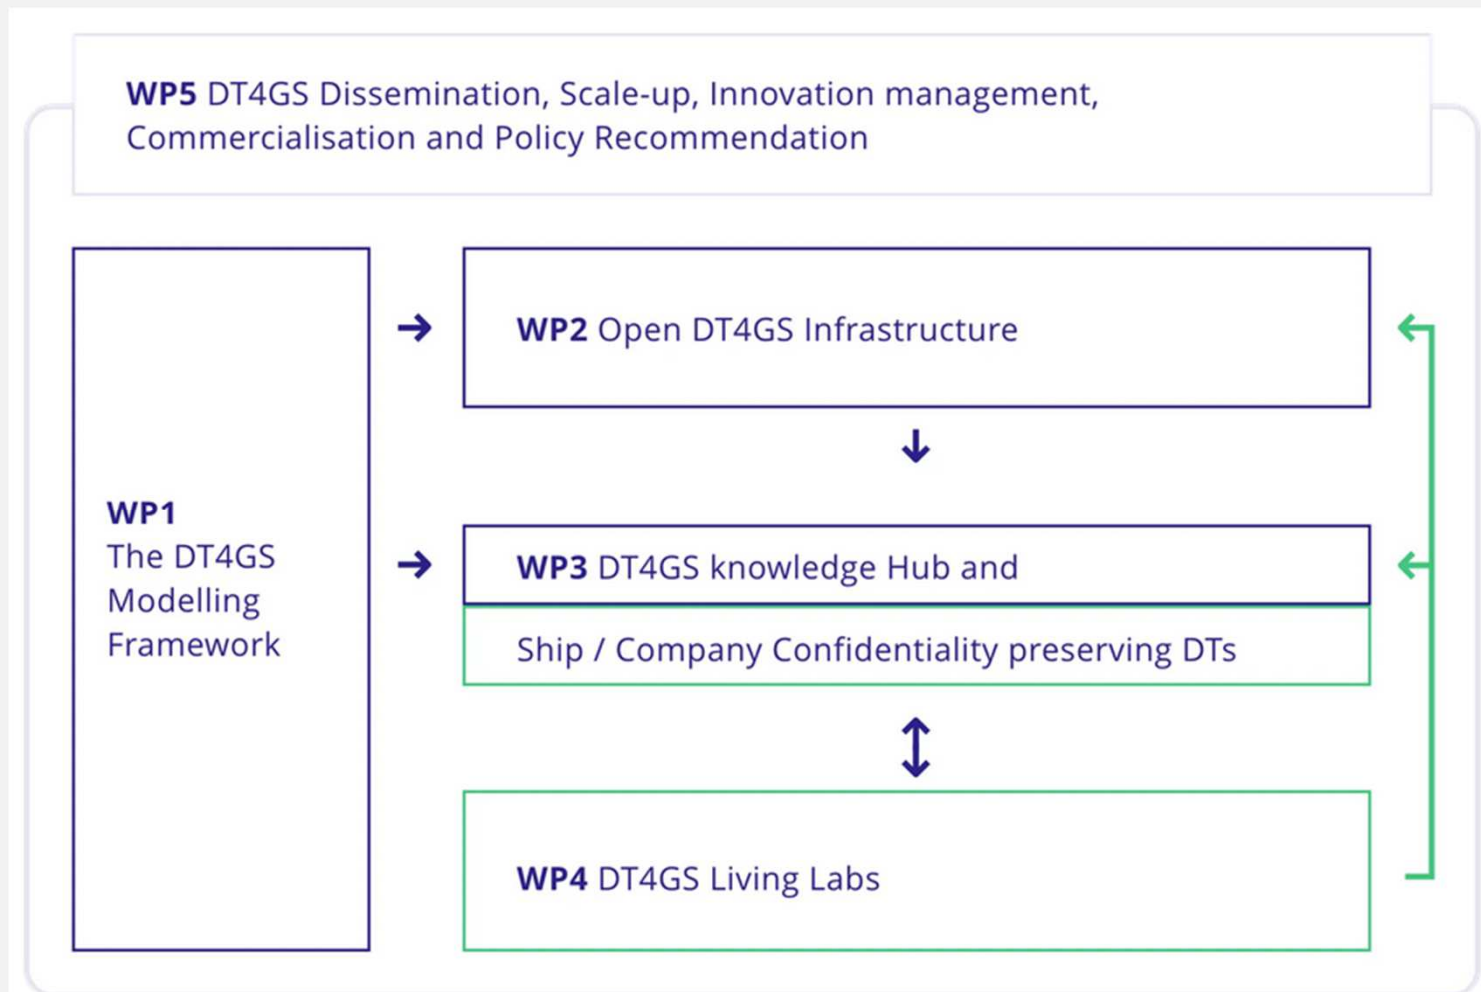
**WP5** DT4GS Dissemination, Scale-up, Innovation management, Commercialisation and Policy Recommendation

**WP1**
The DT4GS Modelling Framework

**WP2** Open DT4GS Infrastructure

**WP3** DT4GS knowledge Hub and

Ship / Company Confidentiality preserving DTs

**WP4** DT4GS Living Labs